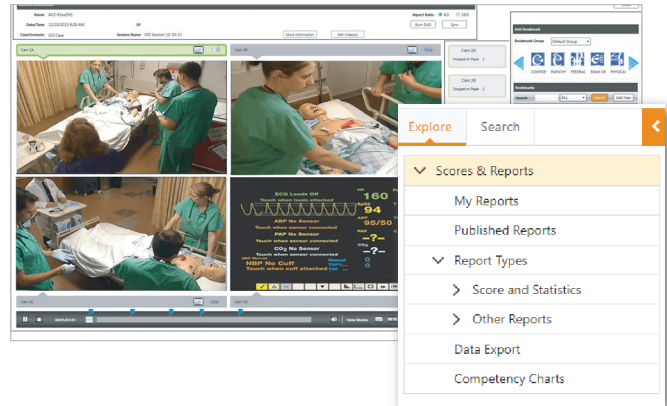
Name
Date/Time 12/10/2013 9:28 AM
Case/Scenario ICU Care
Session Name ICU Session 12-10-13
Aspect Ratio 4:3 16:9
Burn DVD
Sync
Show Information
Edit Video(s)
Cam 24
Cam 26
Cam 24 Dropped on Rapt 1
Cam 26 Dropped on Rapt 1
Add Bookmark
Bookmark Group Default Group
COMFORT EMPATHY FEEDBAC EXAM OR PHYSICAL
Bookmarks
Search ALL Add New
ECG Leads Off
Touch when leads attached
160
ABP No Sensor
94
PAP No Sensor
95/50
Touch when sensor connected
CVP No Sensor
CO$_2$ No Sensor
NBP No Cuff
Touch when cuff attached
Cam 30
Cam 29
View Modes

Explore
Search
Scores & Reports
My Reports
Published Reports
Report Types
Score and Statistics
Other Reports
Data Export
Competency Charts